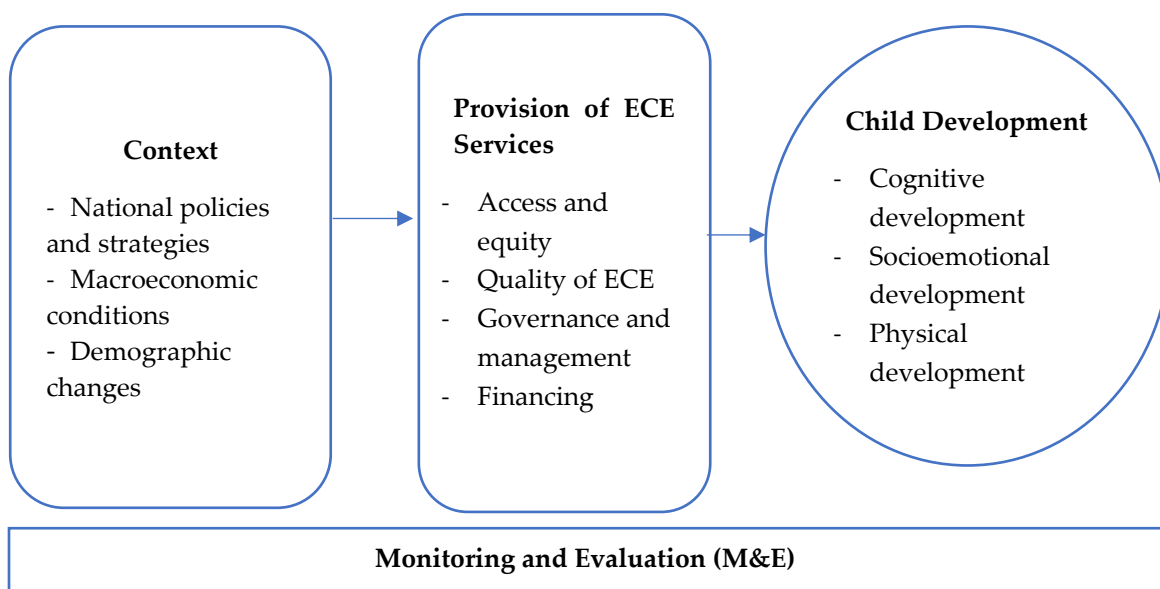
Context

- National policies and strategies
- Macroeconomic conditions
- Demographic changes

Provision of ECE Services

- Access and equity
- Quality of ECE
- Governance and management
- Financing

Child Development

- Cognitive development
- Socioemotional development
- Physical development

Monitoring and Evaluation (M&E)